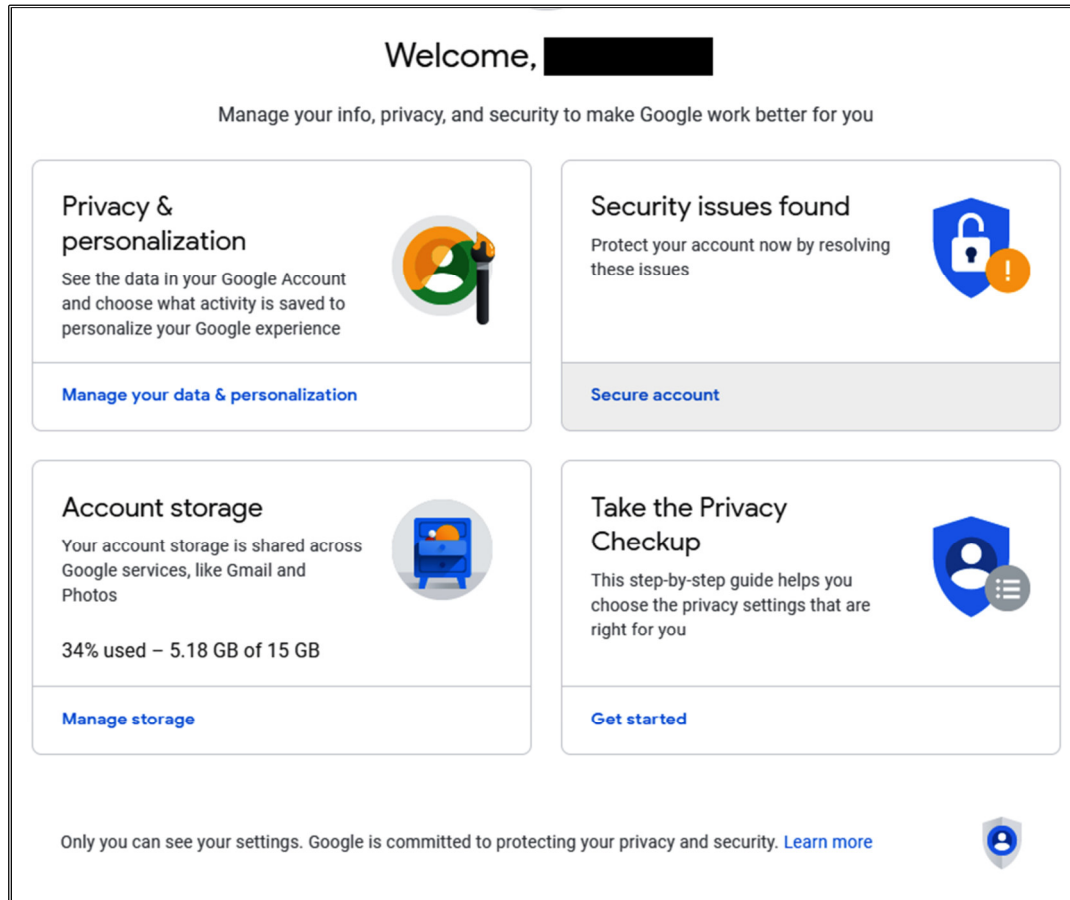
Welcome, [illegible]

Manage your info, privacy, and security to make Google work better for you

Privacy & personalization

See the data in your Google Account and choose what activity is saved to personalize your Google experience

Manage your data & personalization

Security issues found

Protect your account now by resolving these issues

Secure account

Account storage

Your account storage is shared across Google services, like Gmail and Photos

34% used – 5.18 GB of 15 GB

Manage storage

Take the Privacy Checkup

This step-by-step guide helps you choose the privacy settings that are right for you

Get started

Only you can see your settings. Google is committed to protecting your privacy and security. Learn more